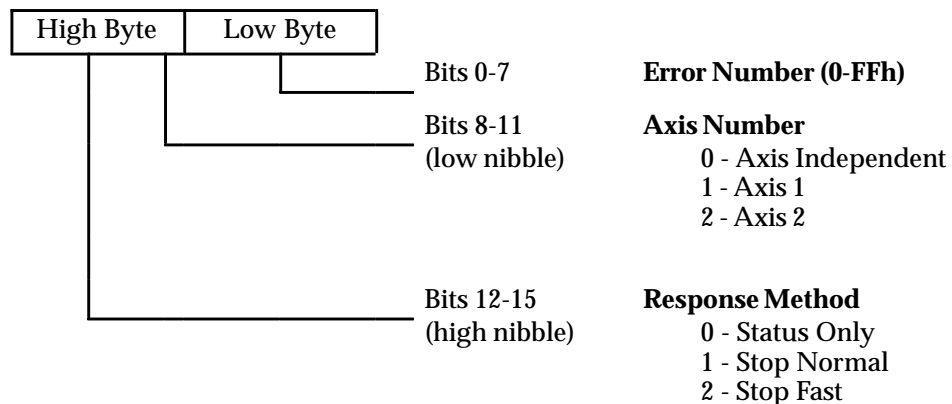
| High Byte | Low Byte |
|---|---|

Bits 0-7 **Error Number (0-FFh)**

Bits 8-11 (low nibble) **Axis Number**
0 - Axis Independent
1 - Axis 1
2 - Axis 2

Bits 12-15 (high nibble) **Response Method**
0 - Status Only
1 - Stop Normal
2 - Stop Fast